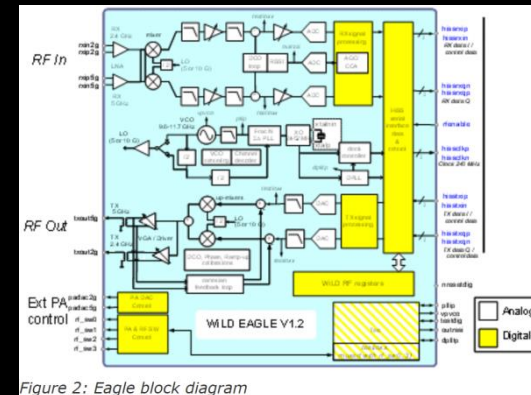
RF In

rxin2g
rxip2g
rxip5g
rxin5g

RX 2.4 GHz
LNA
RX 5 GHz
mixer
LO (Ser/10 G)
VCO 9.6-11.7 GHz
LO (Ser/10 G)
/2
VCO
Frac-N
LO
DCO loop
AGC
AGC CCA
DAC
I/Q
Digital processing
Digital processing
HSS serial interface & control

hsserxp
hsserxn
RX data I / control data
hsserxqp
hsserxqn
RX data Q
rfenable
hssclkp
hssclkn
Clock 240 MHz
hssetxp
hssetxn
TX data I / control data
hssetxqp
hssetxqn
TX data Q / control data

RF Out
txoutp5g
txoutp2g
TX 5 GHz
TX 2.4 GHz
VGA / Driver
upmixers
DCO, Ripple, clamp-up calibration
calibration feedback loop
WiLD RF registers

Ext PA control
padac2g
padac5g
rf_sw0
rf_sw1
rf_sw2
rf_sw3
PA DAC Control
PA & RF SW Control
WiLD EAGLE V1.2
pmaddlg
vpvcca
biasfdg
outrsse
dpllp

Analog
Digital

Figure 2: Eagle block diagram